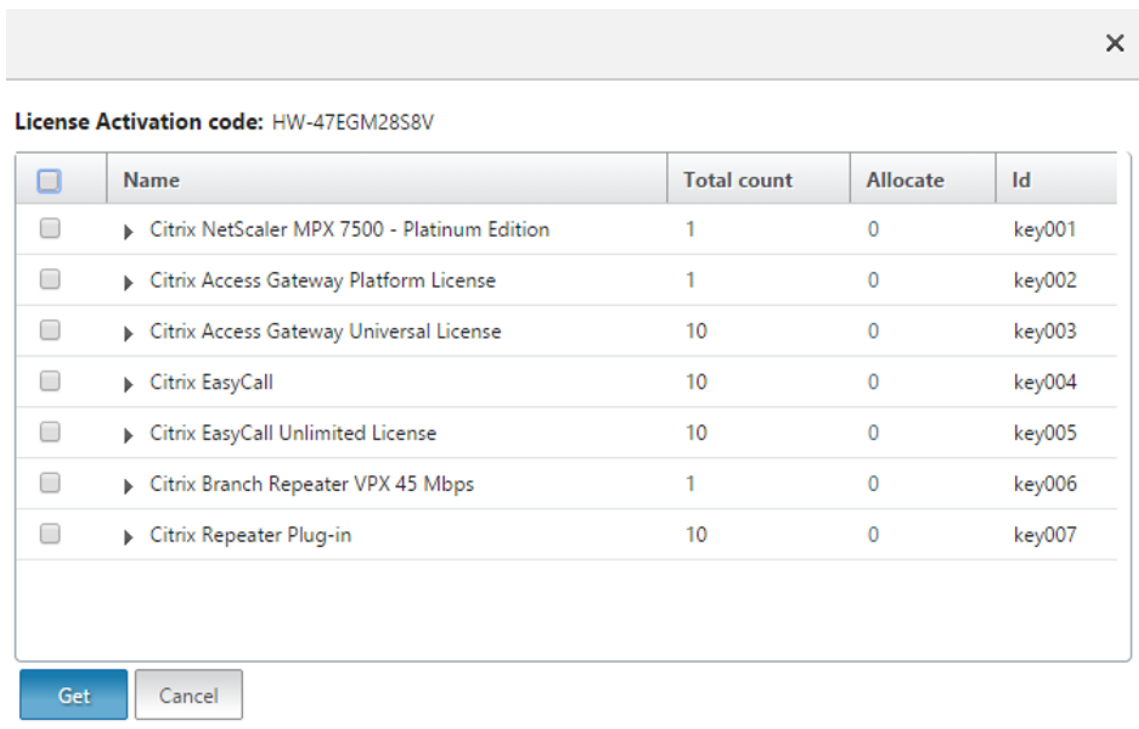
×

License Activation code: HW-47EGM28S8V

| | Name | Total count | Allocate | Id |
|---|---|---|---|---|
| | Citrix NetScaler MPX 7500 - Platinum Edition | 1 | 0 | key001 |
| | Citrix Access Gateway Platform License | 1 | 0 | key002 |
| | Citrix Access Gateway Universal License | 10 | 0 | key003 |
| | Citrix EasyCall | 10 | 0 | key004 |
| | Citrix EasyCall Unlimited License | 10 | 0 | key005 |
| | Citrix Branch Repeater VPX 45 Mbps | 1 | 0 | key006 |
| | Citrix Repeater Plug-in | 10 | 0 | key007 |

Get Cancel